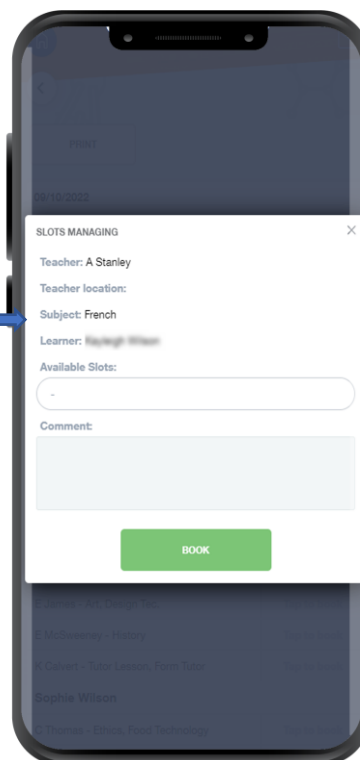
PRINT

09/10/2023

SLOTS MANAGING

Teacher: A Stanley

Teacher location:

Subject: French

Learner: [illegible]

Available Slots:

-

Comment:

BOOK

E James - Art, Design Tec

E McSweeney - History

K Calvert - Tutor Lesson, Form Tutor

Sophia Wilson

A Thomas - Ethics, Food Technology